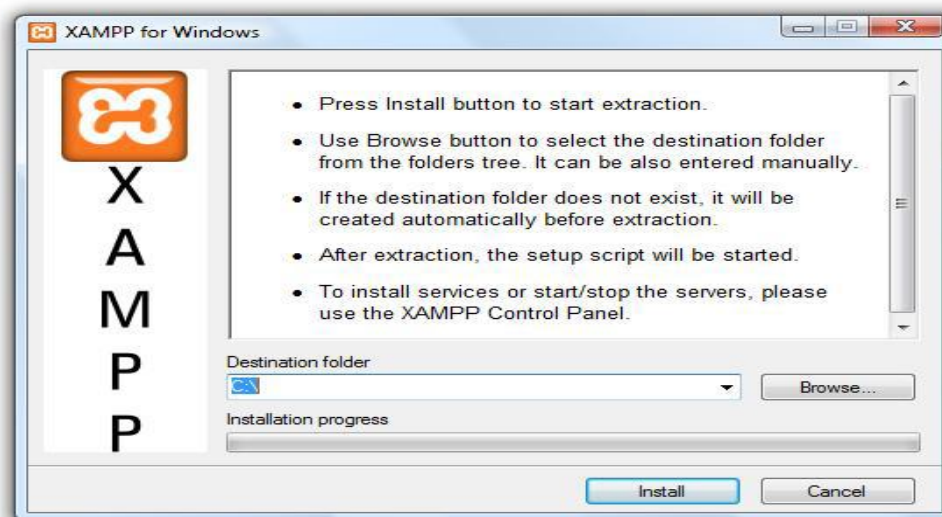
XAMPP for Windows

X
A
M
P
P

• Press Install button to start extraction.
• Use Browse button to select the destination folder from the folders tree. It can be also entered manually.
• If the destination folder does not exist, it will be created automatically before extraction.
• After extraction, the setup script will be started.
• To install services or start/stop the servers, please use the XAMPP Control Panel.

Destination folder
C:\
Browse...
Installation progress

Install
Cancel